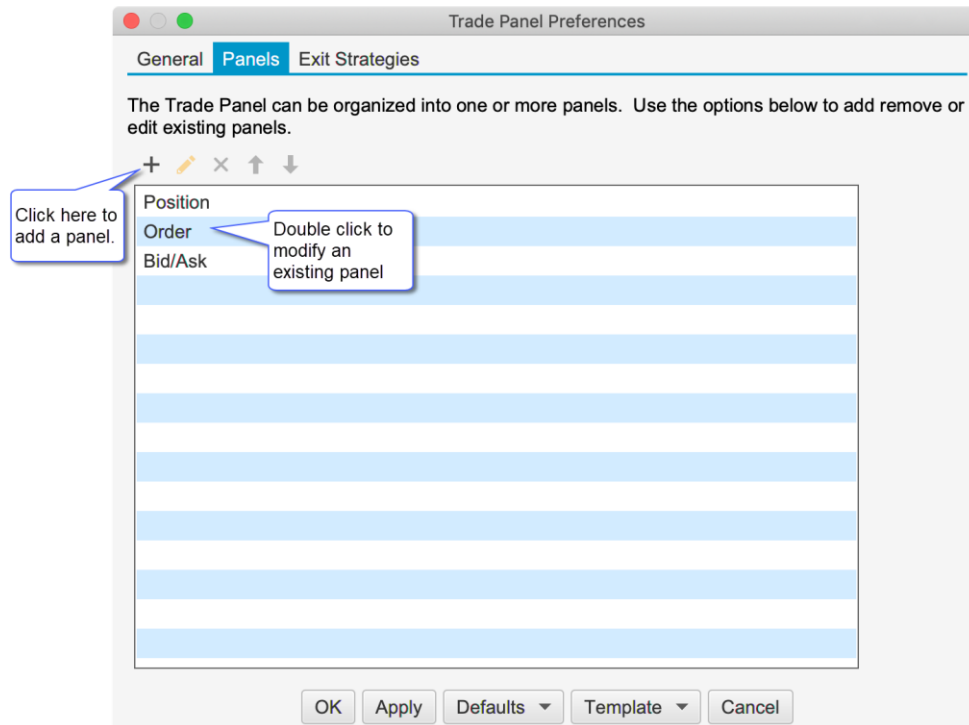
Trade Panel Preferences

General Panels Exit Strategies

The Trade Panel can be organized into one or more panels. Use the options below to add remove or edit existing panels.

+ ✎ ✕ ↑ ↓

Click here to add a panel.

Position
Order
Bid/Ask

Double click to modify an existing panel

OK Apply Defaults ▾ Template ▾ Cancel